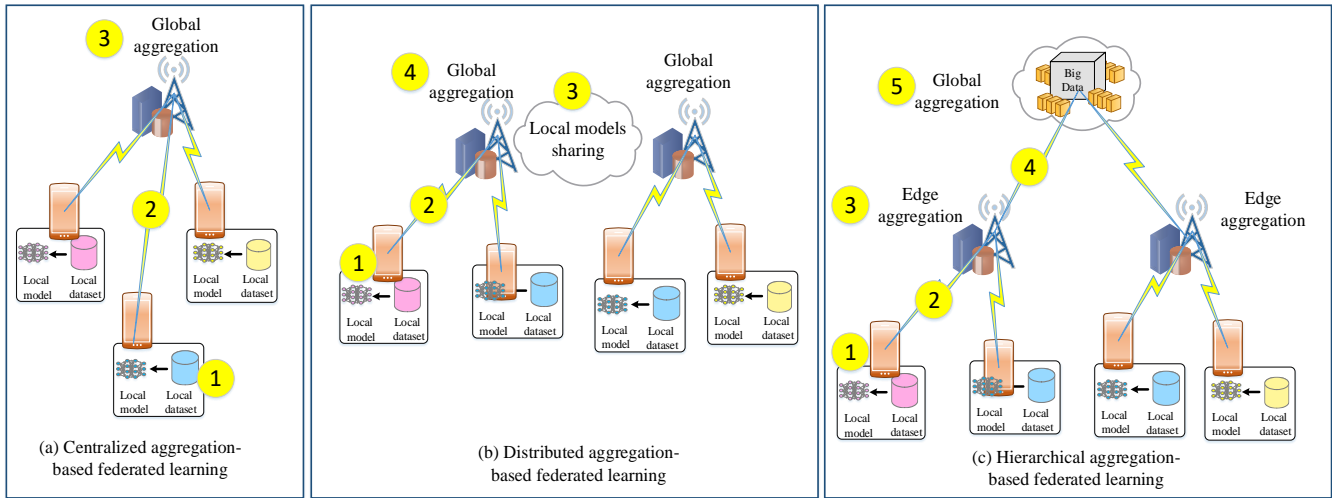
3 Global aggregation

2

Local model Local dataset

Local model Local dataset

Local model Local dataset 1

(a) Centralized aggregation-based federated learning

4 Global aggregation

3 Local models sharing

Global aggregation

2

1

Local model Local dataset

Local model Local dataset

Local model Local dataset

Local model Local dataset

(b) Distributed aggregation-based federated learning

5 Global aggregation

Big Data

4

3 Edge aggregation

Edge aggregation

2

1

Local model Local dataset

Local model Local dataset

Local model Local dataset

Local model Local dataset

(c) Hierarchical aggregation-based federated learning